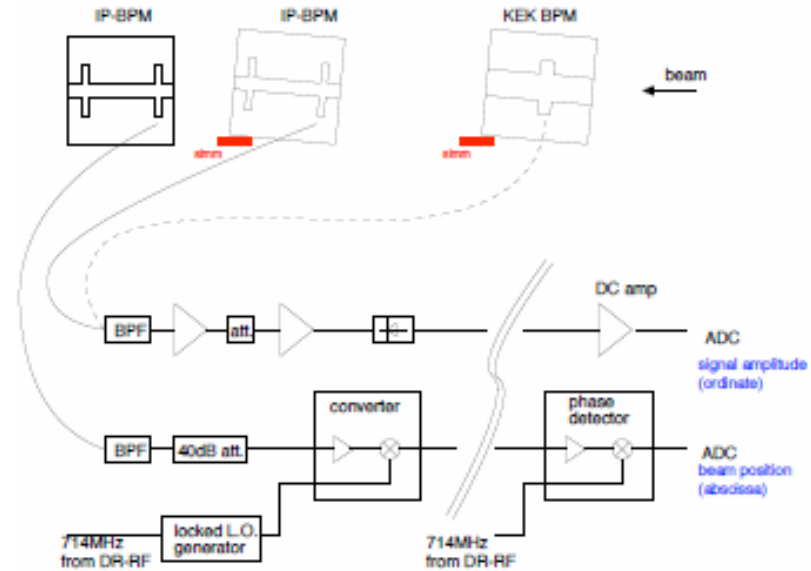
IP-BPM

IP-BPM

KEK BPM

beam

stmm

stmm

BPF

att.

DC amp

ADC

signal amplitude (ordinate)

converter

phase detector

BPF

40dB att.

ADC

beam position (abscissa)

714MHz from DR-RF

locked L.O. generator

714MHz from DR-RF